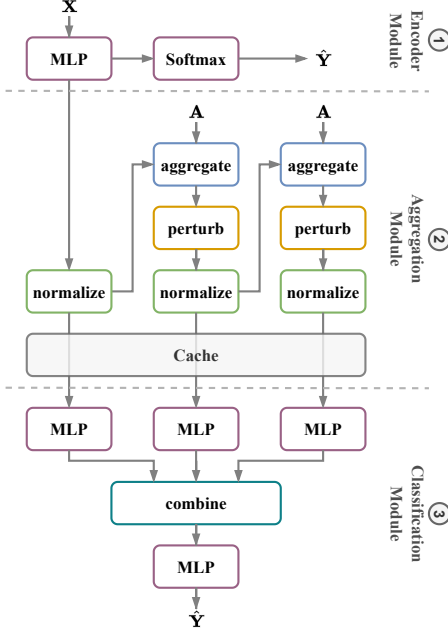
$\mathbf{X}$

MLP

Softmax

$\hat{\mathbf{Y}}$

① Encoder Module

$\mathbf{A}$

$\mathbf{A}$

aggregate

aggregate

perturb

perturb

normalize

normalize

normalize

② Aggregation Module

Cache

MLP

MLP

MLP

combine

MLP

$\hat{\mathbf{Y}}$

③ Classification Module